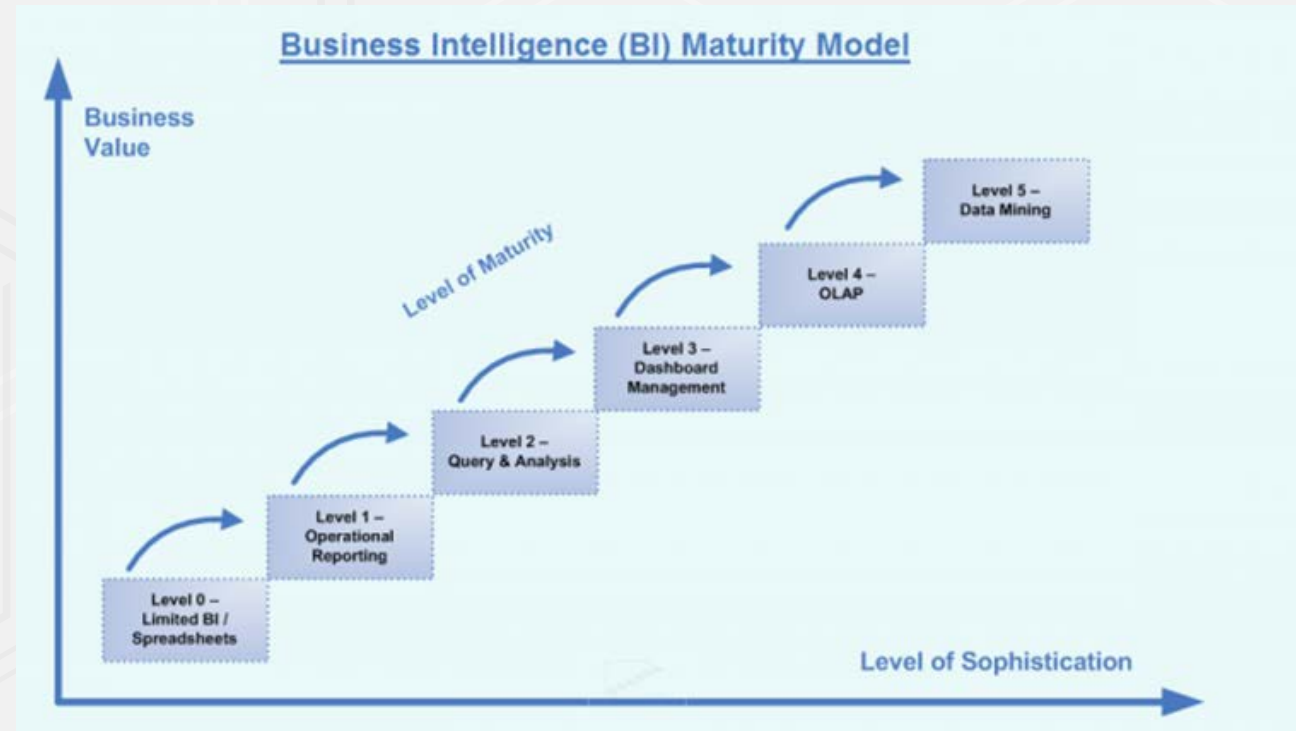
Business Intelligence (BI) Maturity Model

Business Value

Level of Maturity

Level 5 – Data Mining

Level 4 – OLAP

Level 3 – Dashboard Management

Level 2 – Query & Analysis

Level 1 – Operational Reporting

Level 0 – Limited BI / Spreadsheets

Level of Sophistication